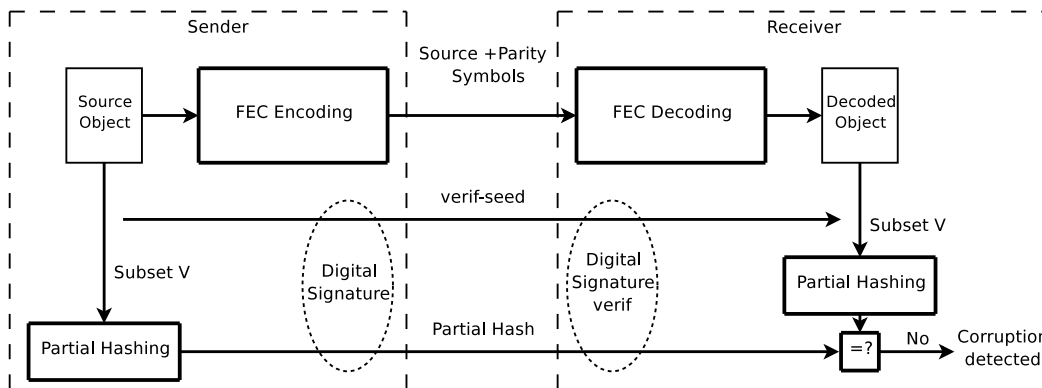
Sender

Receiver

Source Object

FEC Encoding

Source +Parity Symbols

FEC Decoding

Decoded Object

verif-seed

Subset V

Digital Signature

Digital Signature verif

Subset V

Partial Hashing

Partial Hashing

Partial Hash

=?

No

Corruptio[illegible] detected